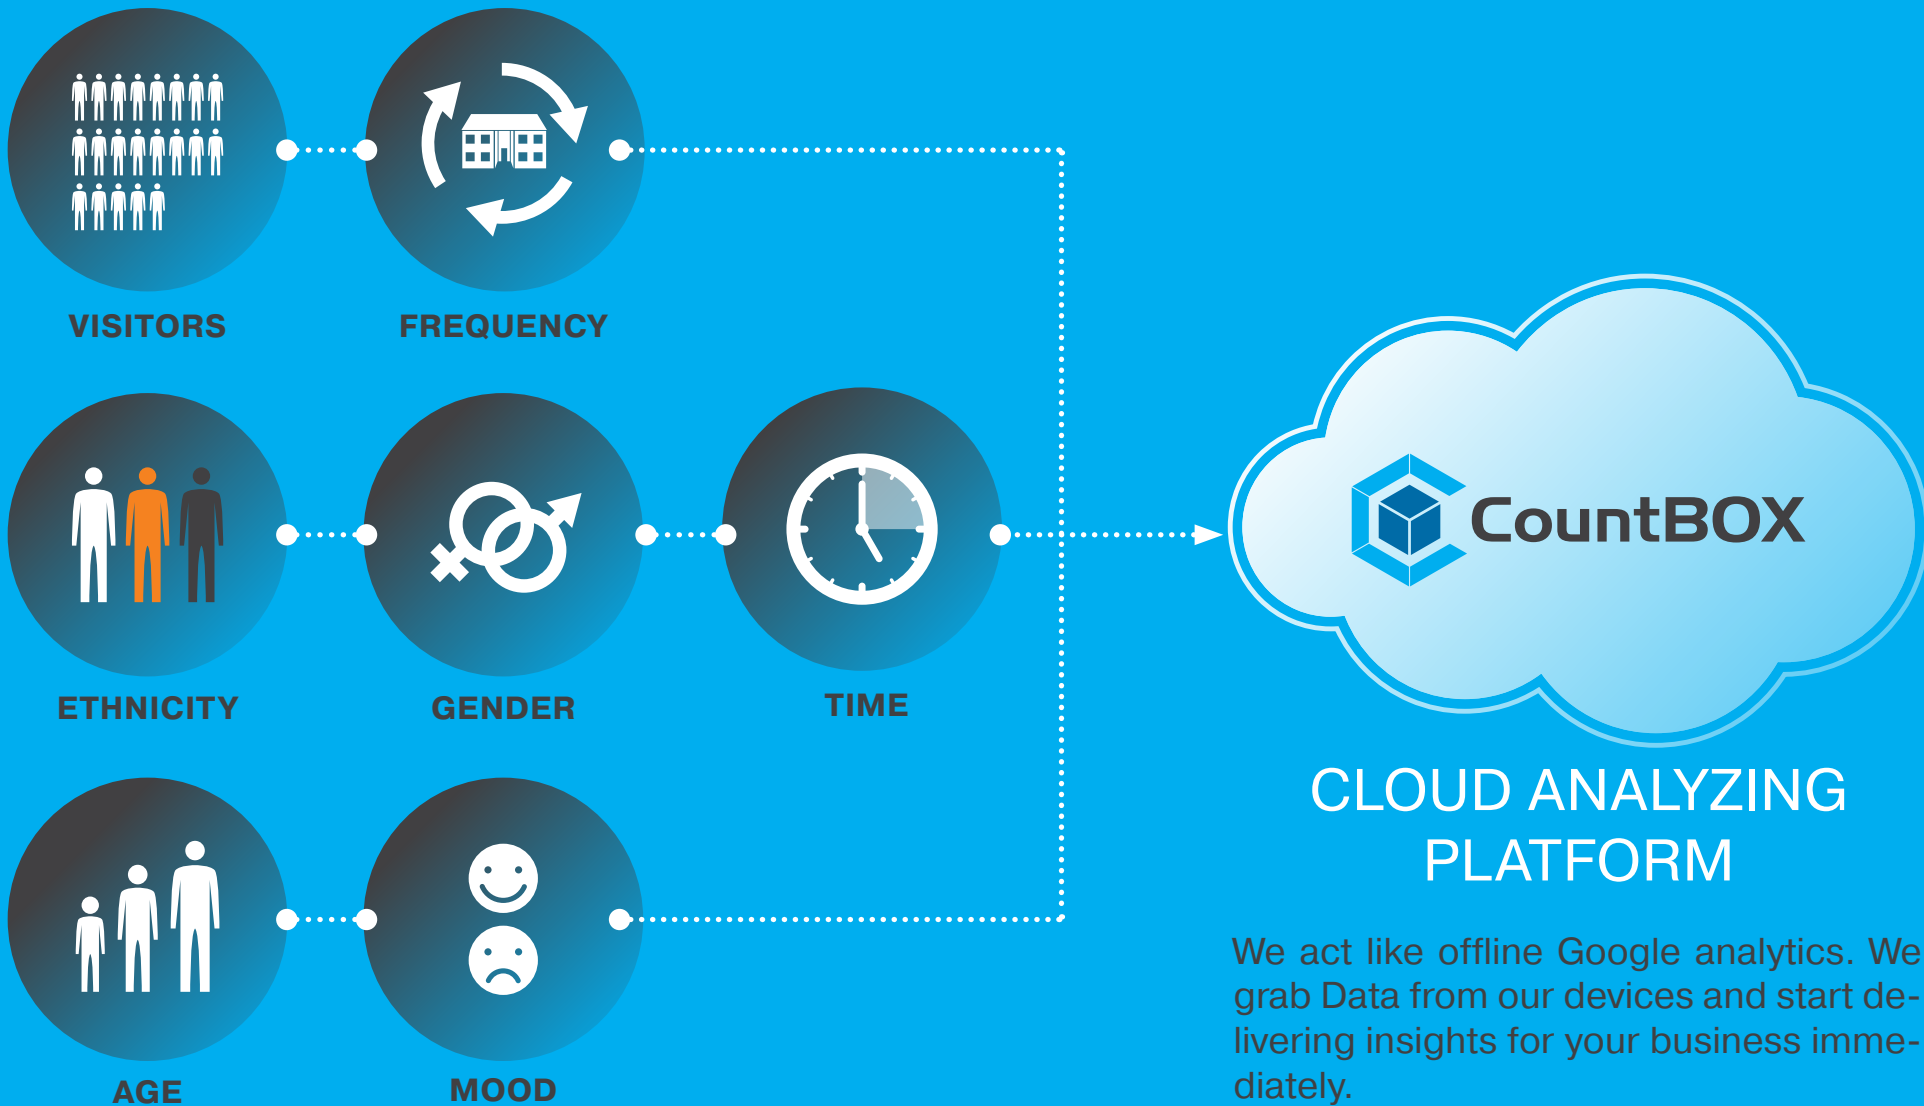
VISITORS

FREQUENCY

ETHNICITY

GENDER

TIME

AGE

MOOD

CountBOX

CLOUD ANALYZING PLATFORM

We act like offline Google analytics. We grab Data from our devices and start delivering insights for your business immediately.